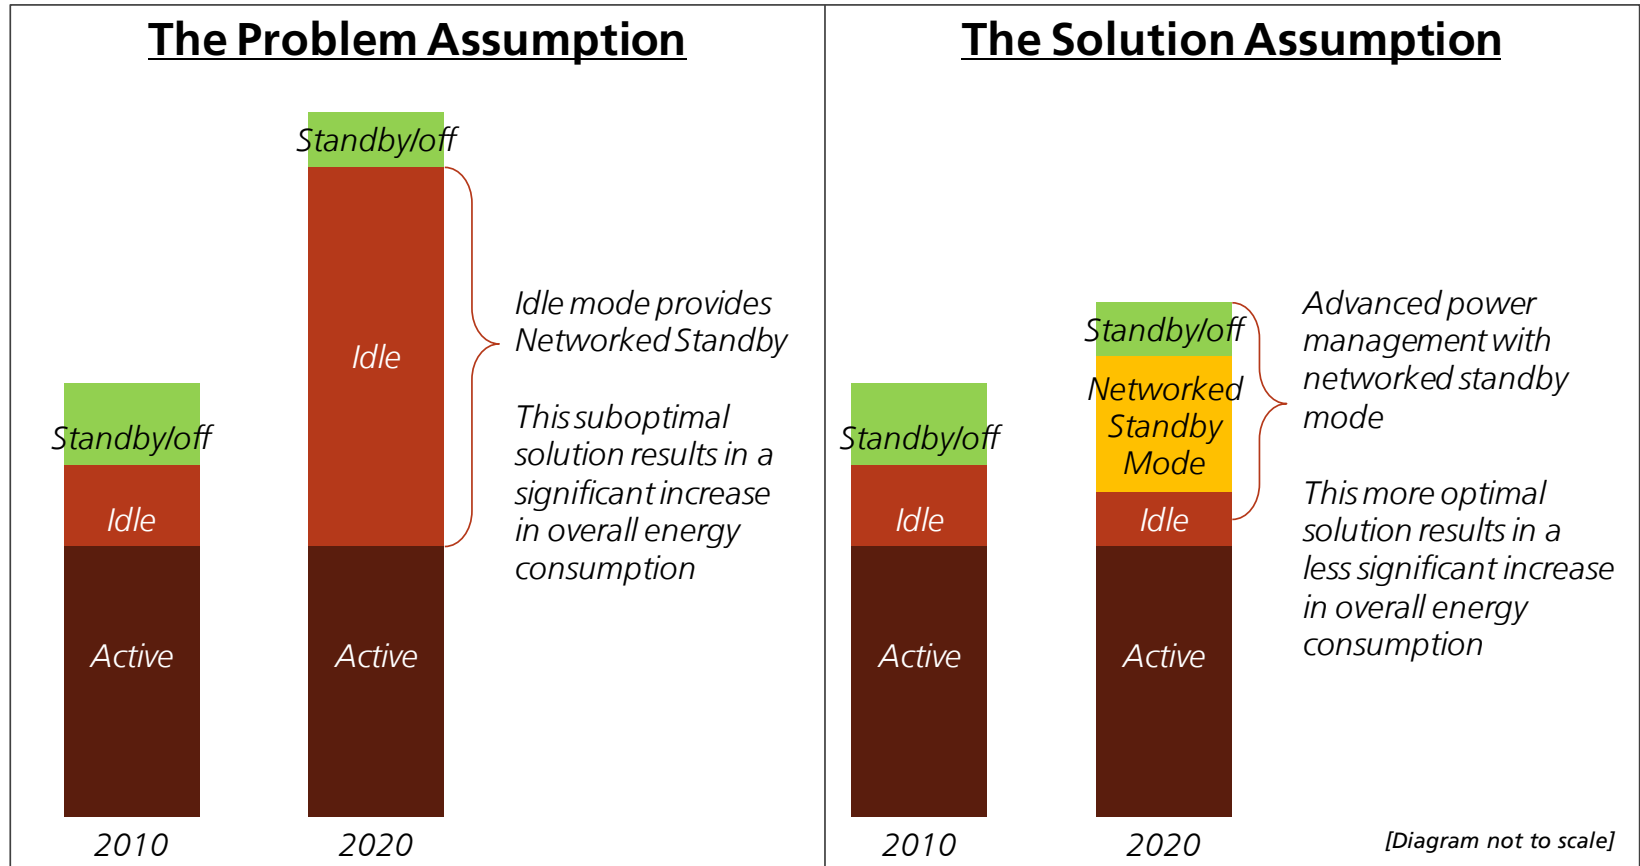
The Problem Assumption

Standby/off
Idle
Active
2010

Standby/off
Idle
Active
2020

Idle mode provides Networked Standby

This suboptimal solution results in a significant increase in overall energy consumption

The Solution Assumption

Standby/off
Idle
Active
2010

Standby/off
Networked Standby Mode
Idle
Active
2020

Advanced power management with networked standby mode

This more optimal solution results in a less significant increase in overall energy consumption

[Diagram not to scale]